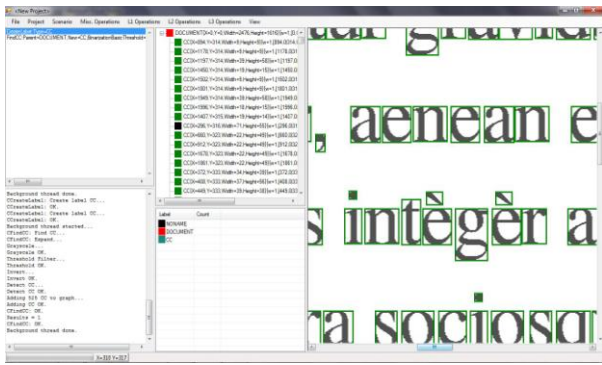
<New Project>

File Project Scenario Misc. Operations L1 Operations L2 Operations L3 Operations View

Create New Graph()
FindCC Parent=DOCUMENT New=CC BinarizationBasic Threshold=

DOCUMENT(X=0,Y=0,Width=2476,Height=1610)[s=1,l[0,1
CC(X=894,Y=314,Width=8,Height=9)[s=1,l[894,0014.1
CC(X=1176,Y=314,Width=8,Height=9)[s=1,l[1176.001
CC(X=1197,Y=314,Width=39,Height=58)[s=1,l[1197.0
CC(X=1450,Y=314,Width=8,Height=10)[s=1,l[1450.0
CC(X=1502,Y=314,Width=8,Height=9)[s=1,l[1502.001
CC(X=1801,Y=314,Width=8,Height=9)[s=1,l[1801.001
CC(X=1849,Y=314,Width=39,Height=58)[s=1,l[1849.0
CC(X=1596,Y=314,Width=8,Height=10)[s=1,l[1596.0
CC(X=1407,Y=315,Width=19,Height=14)[s=1,l[1407.0
CC(X=286,Y=316,Width=71,Height=58)[s=1,l[286.001
CC(X=860,Y=322,Width=22,Height=49)[s=1,l[860.002
CC(X=912,Y=322,Width=22,Height=49)[s=1,l[912.002
CC(X=1678,Y=322,Width=22,Height=49)[s=1,l[1678.0
CC(X=1061,Y=323,Width=22,Height=48)[s=1,l[1061.0
CC(X=372,Y=323,Width=34,Height=38)[s=1,l[372.003
CC(X=408,Y=333,Width=37,Height=38)[s=1,l[408.003
CC(X=449,Y=333,Width=32,Height=38)[s=1,l[449.003

Label | Count
NONAME
DOCUMENT
CC

Background thread done.
CCreateLabel: Create label CC...
CCreateLabel OK.
CCreateLabel: Create label CC...
CCreateLabel OK.
Background thread started...
CFindCC: Find CC...
CFindCC: Expand...
Grayscale...
Grayscale OK.
Threshold Filter...
Threshold OK.
Invert...
Invert OK.
Detect CC...
Detect CC OK.
Adding 505 CC to graph...
Adding CC OK.
CFindCC OK.
Results = 1.
CFindCC OK.
Background thread done.

X=310 Y=317

gravid
, aenean e
s intèger a
ra sociosa